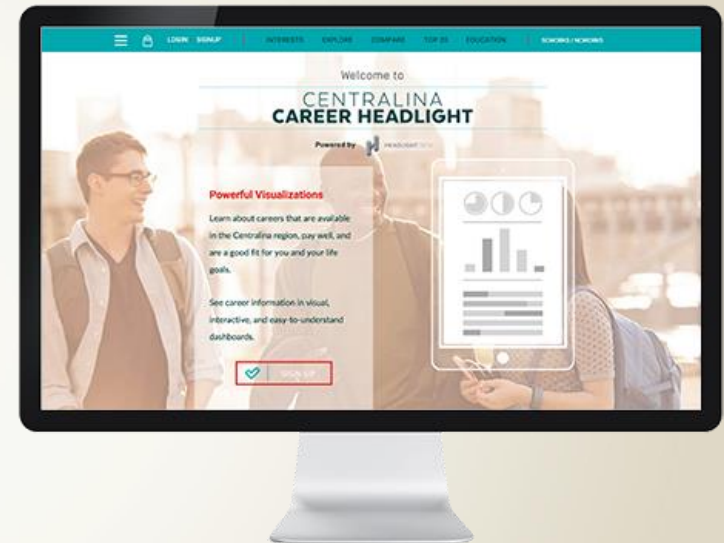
LOGIN SIGNUP INTERESTS EXPLORE COMPARE TOP 20 EDUCATION SCHOOLS / SCHOOLS

Welcome to

CENTRALINA
CAREER HEADLIGHT

Powered by HEADLIGHT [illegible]

Powerful Visualizations

Learn about careers that are available in the Centralina region, pay well, and are a good fit for you and your life goals.

See career information in visual, interactive, and easy-to-understand dashboards.

SIGN UP